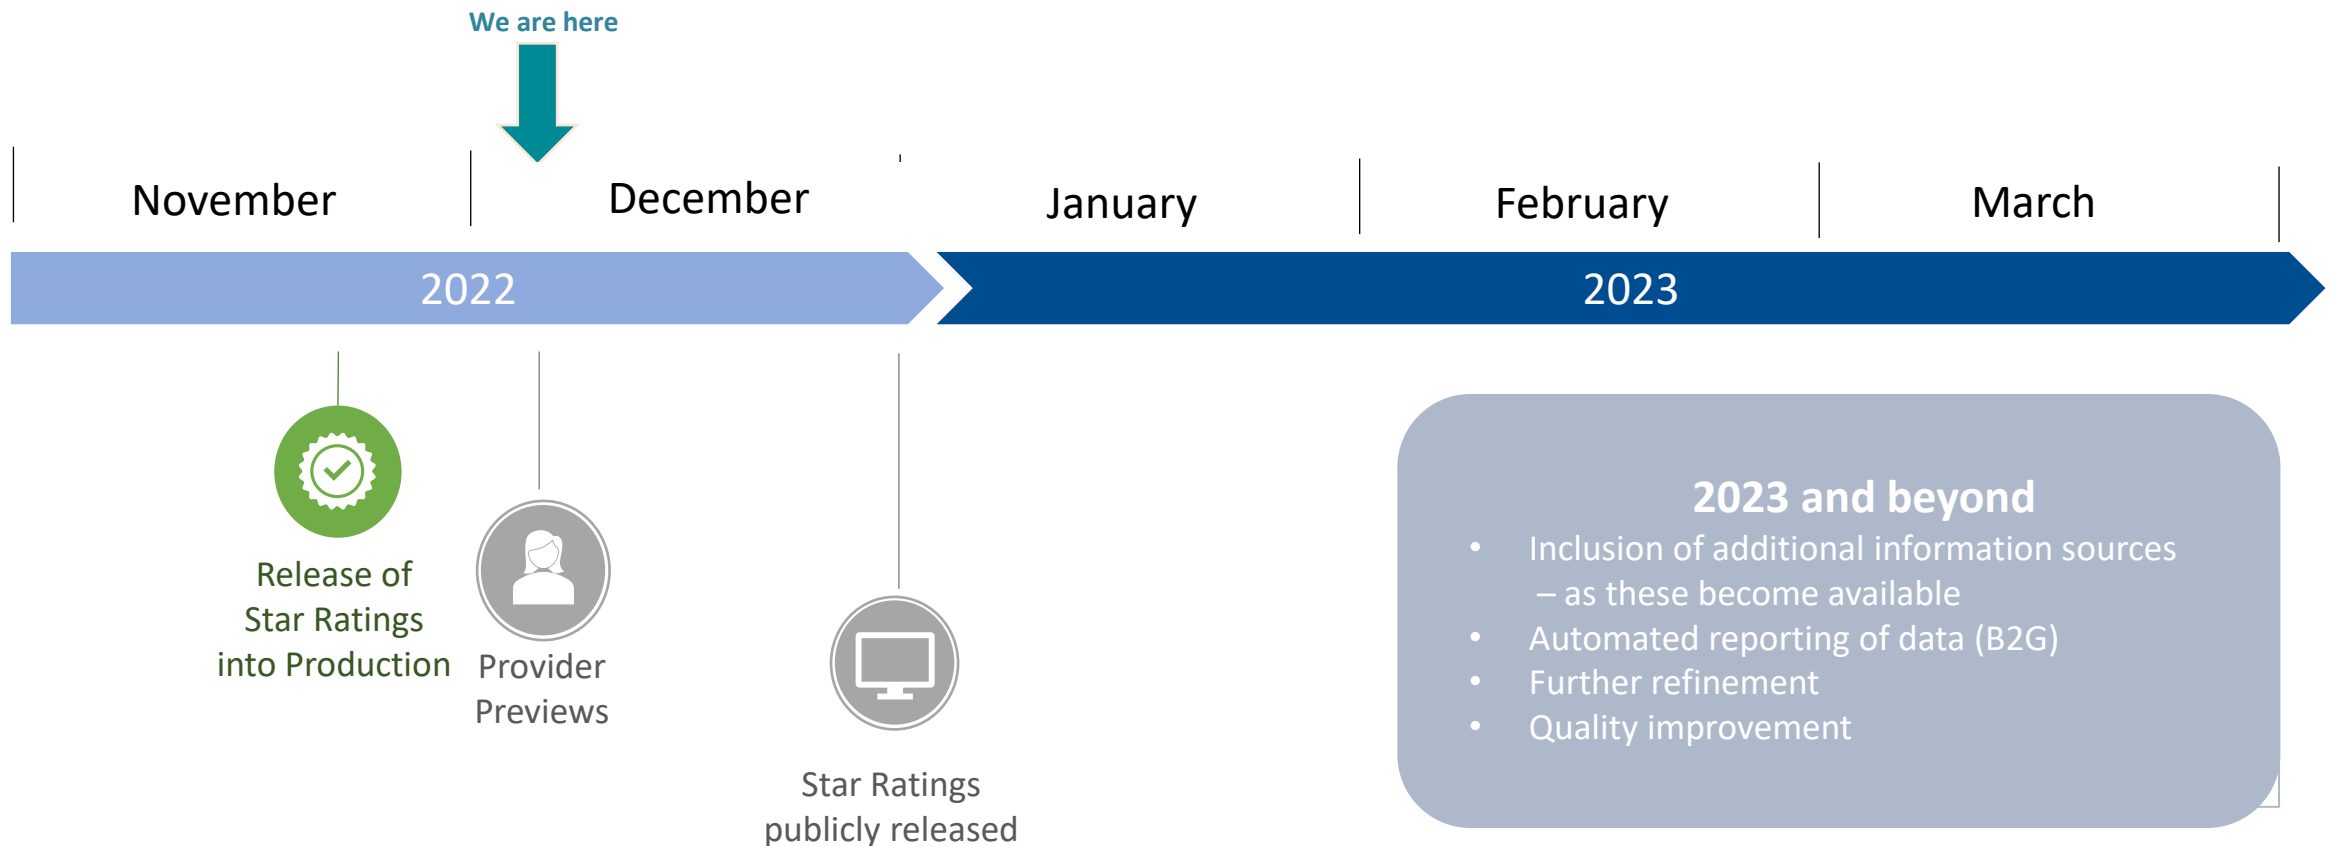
We are here

November

December

January

February

March

2022

2023

Release of Star Ratings into Production

Provider Previews

Star Ratings publicly released

2023 and beyond

- Inclusion of additional information sources – as these become available
- Automated reporting of data (B2G)
- Further refinement
- Quality improvement